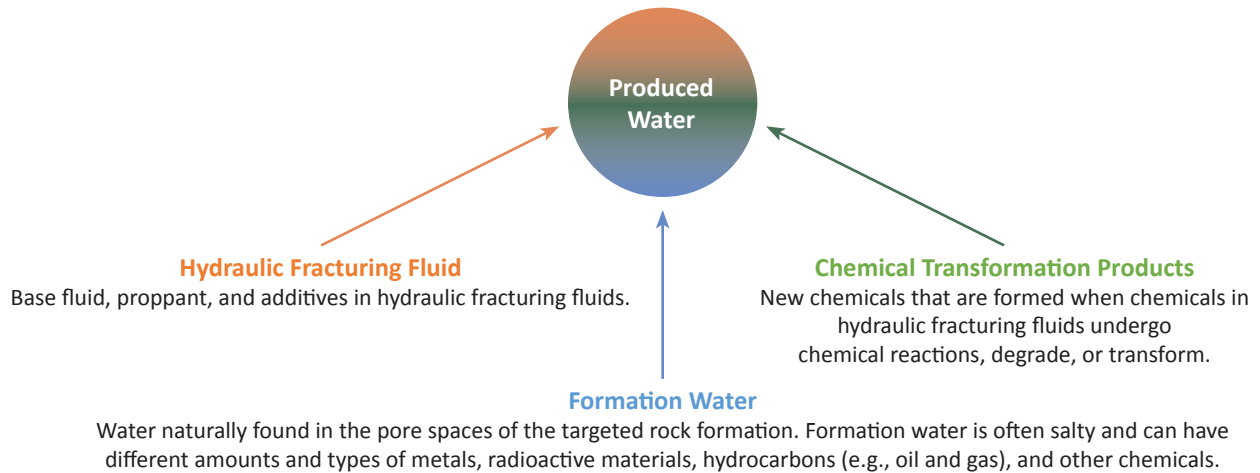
Produced Water

Hydraulic Fracturing Fluid
Base fluid, proppant, and additives in hydraulic fracturing fluids.

Chemical Transformation Products
New chemicals that are formed when chemicals in hydraulic fracturing fluids undergo chemical reactions, degrade, or transform.

Formation Water
Water naturally found in the pore spaces of the targeted rock formation. Formation water is often salty and can have different amounts and types of metals, radioactive materials, hydrocarbons (e.g., oil and gas), and other chemicals.